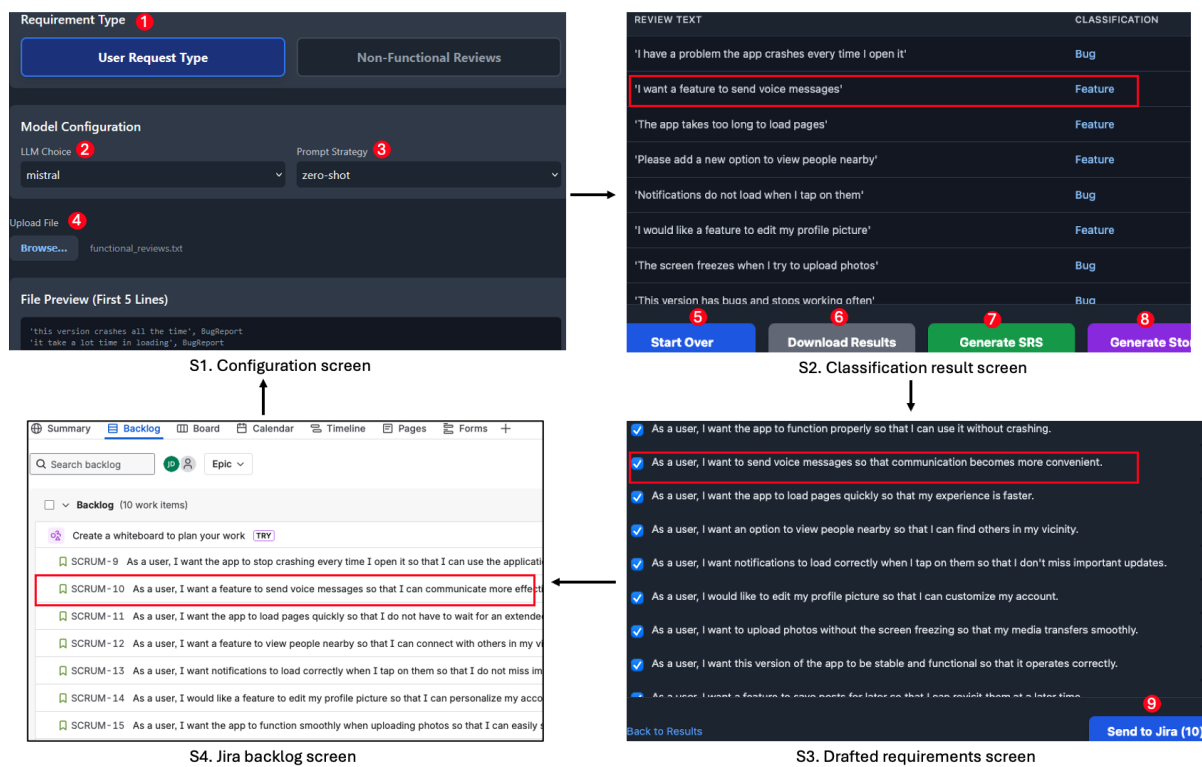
Requirement Type 1

User Request Type

Non-Functional Reviews

Model Configuration

LLM Choice 2

mistral

Prompt Strategy 3

zero-shot

Upload File 4

Browse...

functional_reviews.txt

File Preview (First 5 Lines)

'this version crashes all the time', BugReport
'it take a lot time in loading', BugReport

S1. Configuration screen

| REVIEW TEXT | CLASSIFICATION |
|---|---|
| 'I have a problem the app crashes every time I open it' | Bug |
| 'I want a feature to send voice messages' | Feature |
| 'The app takes too long to load pages' | Feature |
| 'Please add a new option to view people nearby' | Feature |
| 'Notifications do not load when I tap on them' | Bug |
| 'I would like a feature to edit my profile picture' | Feature |
| 'The screen freezes when I try to upload photos' | Bug |
| 'This version has bugs and stops working often' | Bug |

5 Start Over

6 Download Results

7 Generate SRS

8 Generate Sto

S2. Classification result screen

As a user, I want the app to function properly so that I can use it without crashing.

As a user, I want to send voice messages so that communication becomes more convenient.

As a user, I want the app to load pages quickly so that my experience is faster.

As a user, I want an option to view people nearby so that I can find others in my vicinity.

As a user, I want notifications to load correctly when I tap on them so that I don't miss important updates.

As a user, I would like to edit my profile picture so that I can customize my account.

As a user, I want to upload photos without the screen freezing so that my media transfers smoothly.

As a user, I want this version of the app to be stable and functional so that it operates correctly.

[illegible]

Back to Results

9 Send to Jira (10)

S3. Drafted requirements screen

Summary Backlog Board Calendar Timeline Pages Forms +

Search backlog

JD

Epic

Backlog (10 work items)

Create a whiteboard to plan your work TRY

SCRUM-9 As a user, I want the app to stop crashing every time I open it so that I can use the applicati

SCRUM-10 As a user, I want a feature to send voice messages so that I can communicate more effec

SCRUM-11 As a user, I want the app to load pages quickly so that I do not have to wait for an extende

SCRUM-12 As a user, I want a feature to view people nearby so that I can connect with others in my vi

SCRUM-13 As a user, I want notifications to load correctly when I tap on them so that I do not miss im

SCRUM-14 As a user, I would like a feature to edit my profile picture so that I can personalize my acco

SCRUM-15 As a user, I want the app to function smoothly when uploading photos so that I can easily s

S4. Jira backlog screen